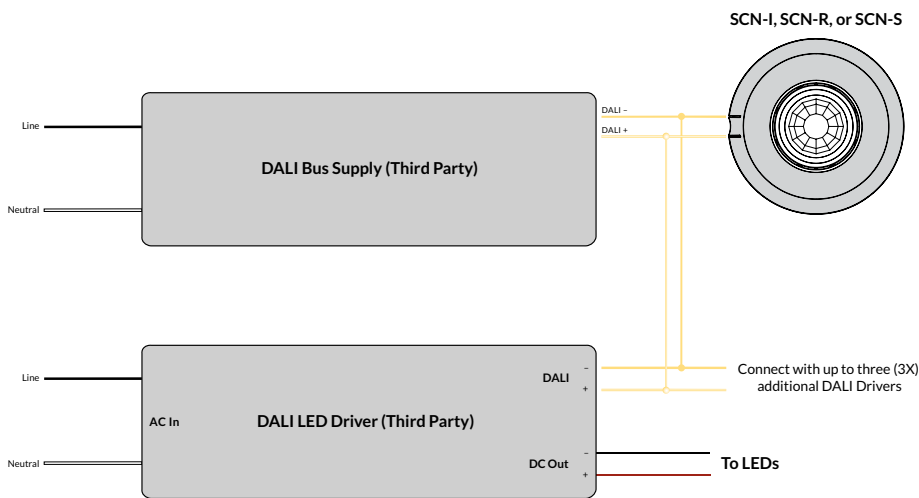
SCN-I, SCN-R, or SCN-S

Line

Neutral

DALI Bus Supply (Third Party)

DALI –

DALI +

Line

Neutral

AC In

DALI LED Driver (Third Party)

DALI

–

+

DC Out

–

+

Connect with up to three (3X) additional DALI Drivers

To LEDs